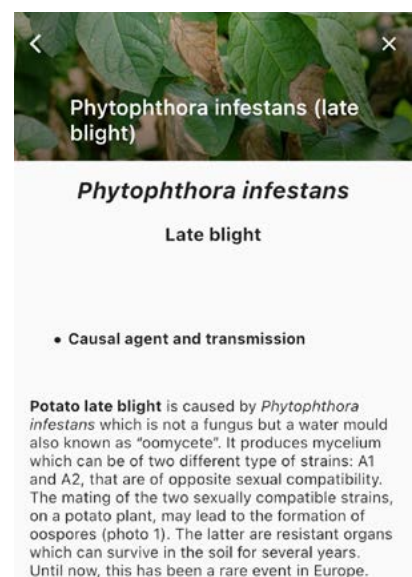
<

×

Phytophthora infestans (late blight)

*Phytophthora infestans*

Late blight

• Causal agent and transmission

**Potato late blight** is caused by *Phytophthora infestans* which is not a fungus but a water mould also known as "oomycete". It produces mycelium which can be of two different type of strains: A1 and A2, that are of opposite sexual compatibility. The mating of the two sexually compatible strains, on a potato plant, may lead to the formation of oospores (photo 1). The latter are resistant organs which can survive in the soil for several years. Until now, this has been a rare event in Europe.